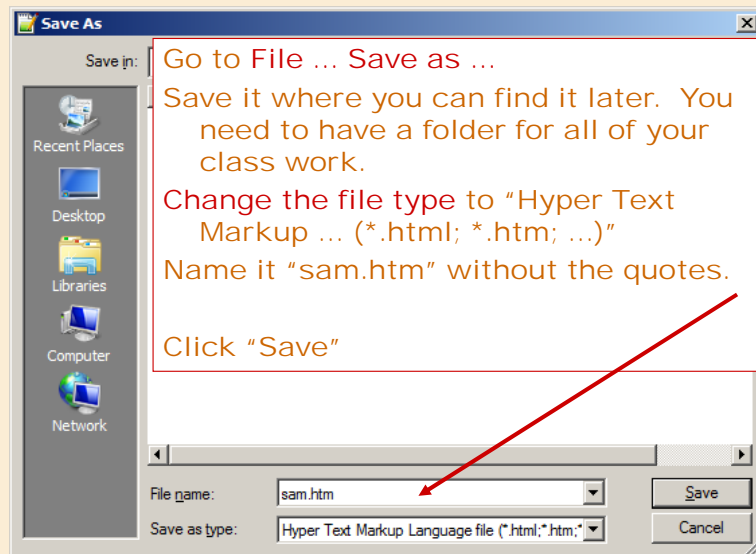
Save As

Save in:

Recent Places

Desktop

Libraries

Computer

Network

Go to File … Save as …

Save it where you can find it later. You need to have a folder for all of your class work.

Change the file type to "Hyper Text Markup … (*.html; *.htm; …)"

Name it "sam.htm" without the quotes.

Click "Save"

File name: sam.htm

Save as type: Hyper Text Markup Language file (*.html;*.htm;*

Save

Cancel